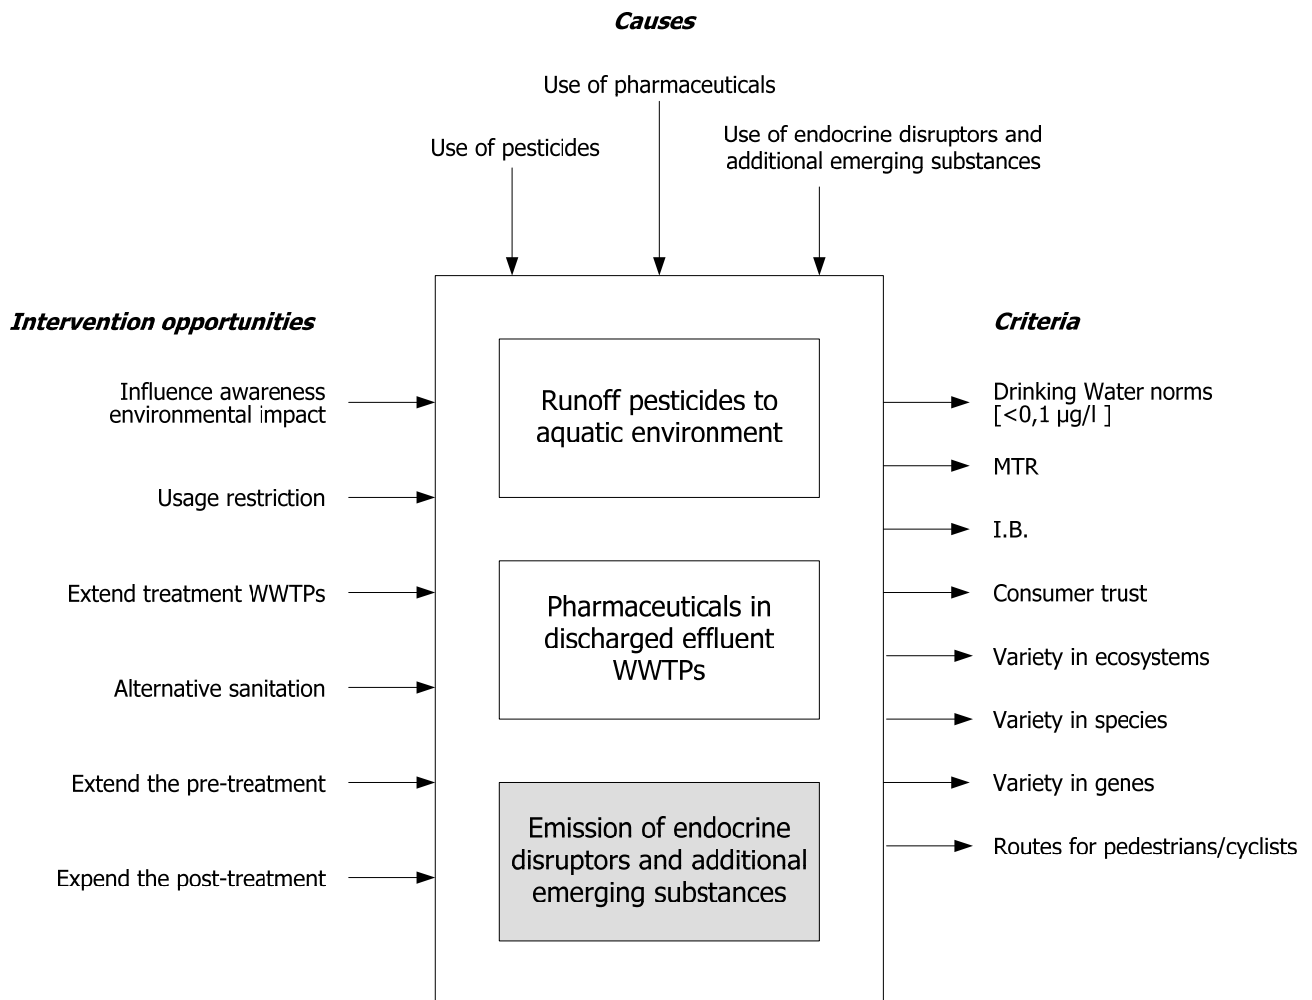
Causes

Use of pharmaceuticals

Use of pesticides

Use of endocrine disruptors and additional emerging substances

Intervention opportunities

Influence awareness environmental impact

Usage restriction

Extend treatment WWTPs

Alternative sanitation

Extend the pre-treatment

Expend the post-treatment

Runoff pesticides to aquatic environment

Pharmaceuticals in discharged effluent WWTPs

Emission of endocrine disruptors and additional emerging substances

Criteria

Drinking Water norms [<0,1 μg/l ]

MTR

I.B.

Consumer trust

Variety in ecosystems

Variety in species

Variety in genes

Routes for pedestrians/cyclists